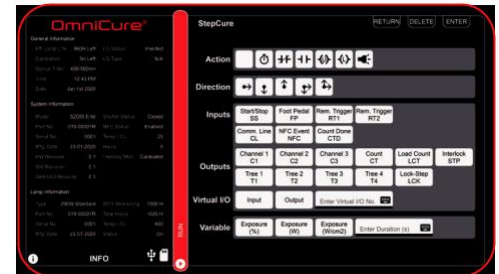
OmniCure

General Information

System Information

Lamp Information

INFO

RUN

StepCure

RETURN DELETE ENTER

Action

Direction

Inputs

Start/Stop SS

Foot Pedal FP

Rem. Trigger RT1

Rem. Trigger RT2

Comm. Line CL

NFC Event NFC

Count Done CTD

Outputs

Channel 1 C1

Channel 2 C2

Channel 3 C3

Count CT

Load Count LCT

Interlock STP

Tree 1 T1

Tree 2 T2

Tree 3 T3

Tree 4 T4

Lock-Step LCK

Virtual I/O

Input

Output

Enter Virtual I/O No.

Variable

Exposure (%)

Exposure (W)

Exposure (W/cm2)

Enter Duration (s)